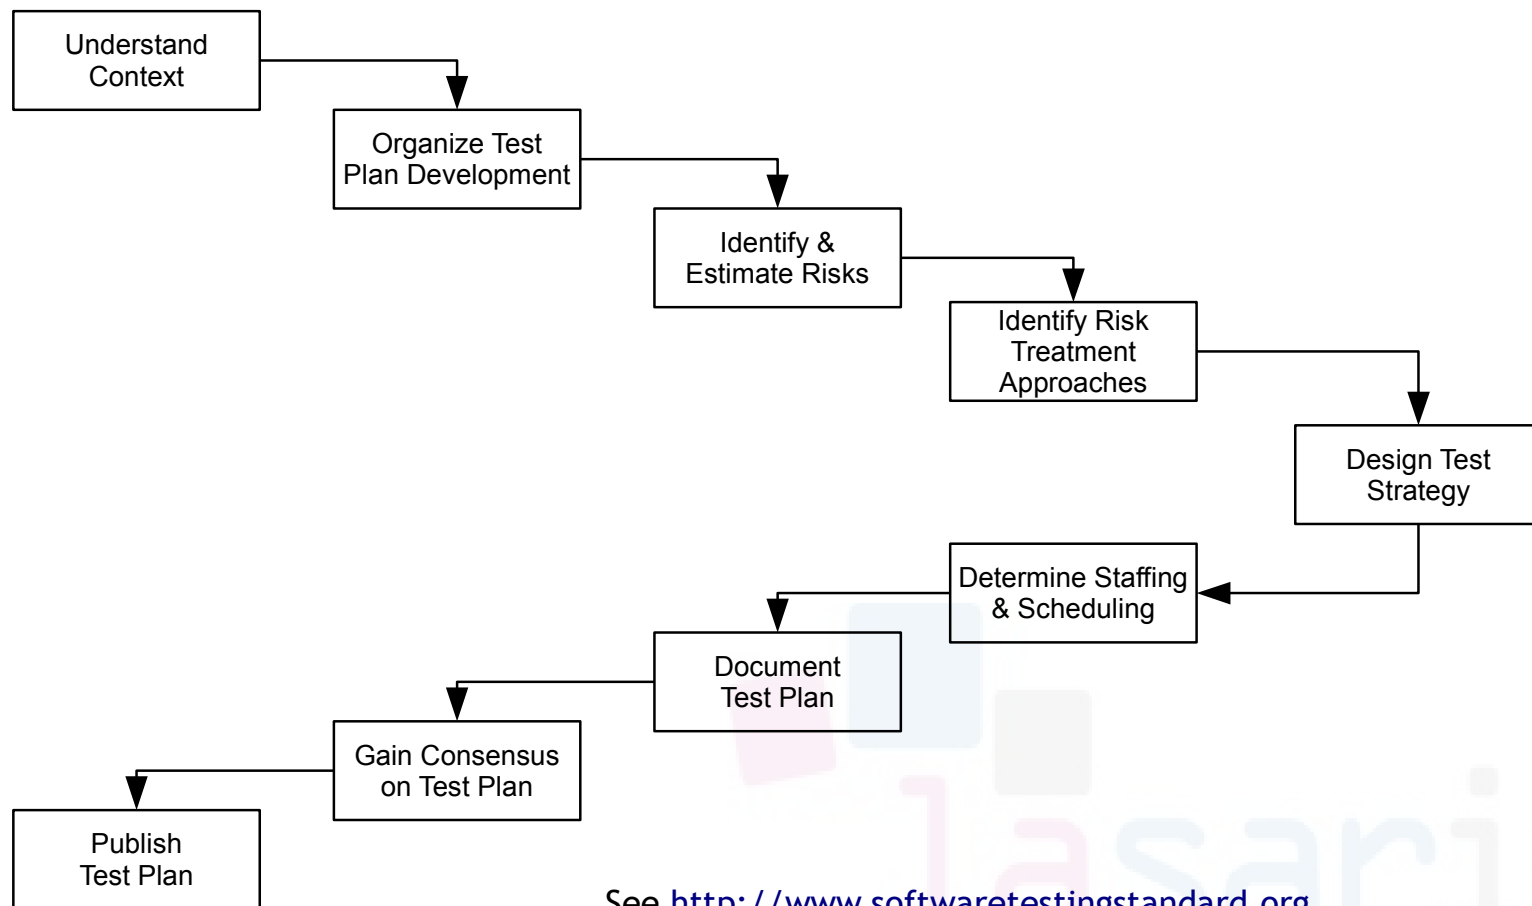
Understand Context

Organize Test Plan Development

Identify & Estimate Risks

Identify Risk Treatment Approaches

Design Test Strategy

Determine Staffing & Scheduling

Document Test Plan

Gain Consensus on Test Plan

Publish Test Plan

See http://www.softwaretestingstandard.org